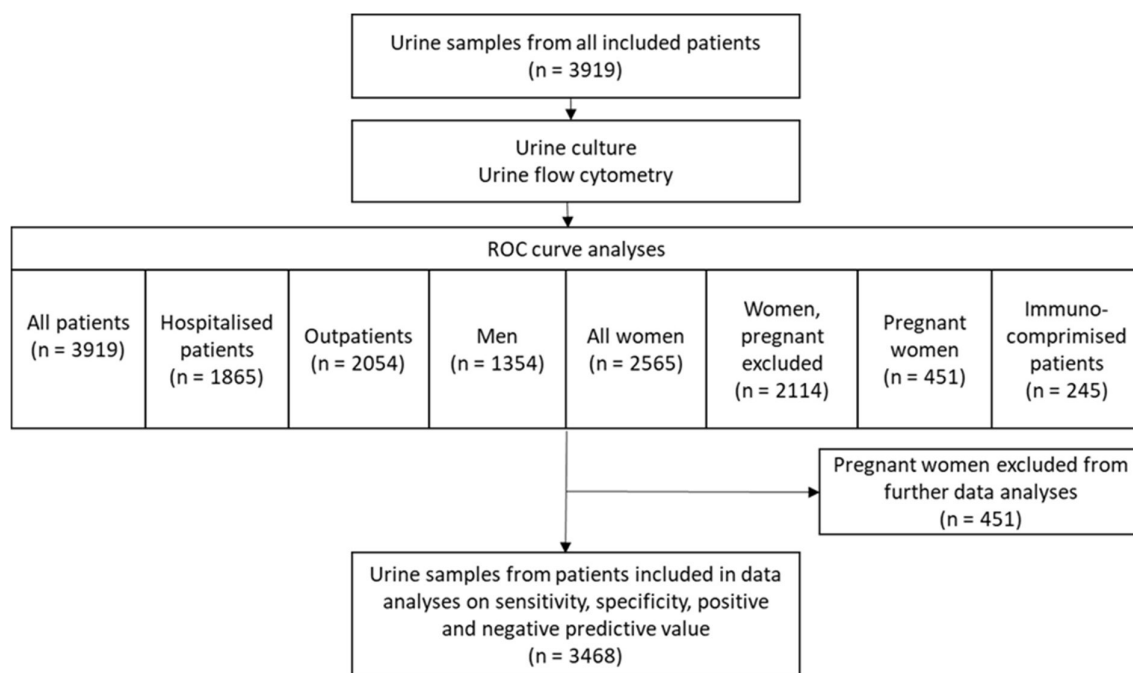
Urine samples from all included patients
(n = 3919)

Urine culture
Urine flow cytometry

ROC curve analyses

| All patients (n = 3919) | Hospitalised patients (n = 1865) | Outpatients (n = 2054) | Men (n = 1354) | All women (n = 2565) | Women, pregnant excluded (n = 2114) | Pregnant women (n = 451) | Immunocomprimised patients (n = 245) |
|---|---|---|---|---|---|---|---|

Pregnant women excluded from further data analyses
(n = 451)

Urine samples from patients included in data analyses on sensitivity, specificity, positive and negative predictive value
(n = 3468)